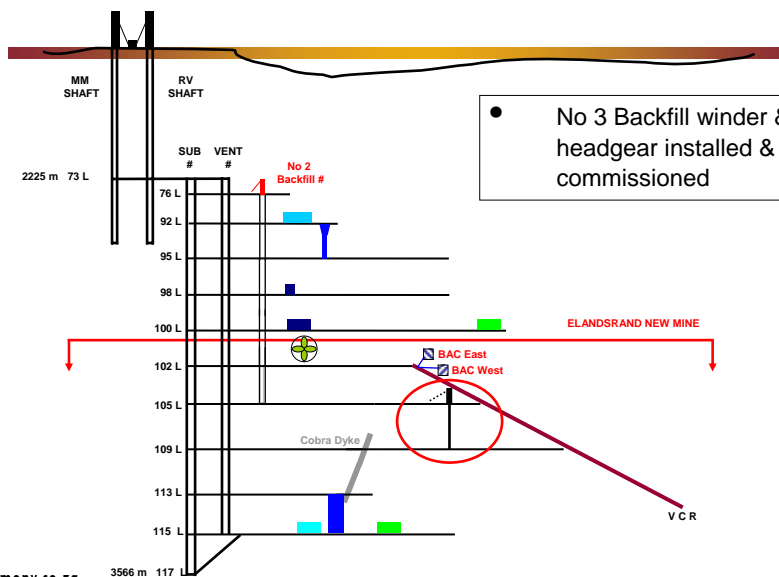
MM SHAFT

RV SHAFT

• No 3 Backfill winder & headgear installed & commissioned

SUB #

VENT #

2225 m 73 L

No 2 Backfill #

76 L

92 L

95 L

98 L

100 L

ELANDSRAND NEW MINE

102 L

BAC East

BAC West

105 L

Cobra Dyke

109 L

113 L

115 L

VCR

3566 m 117 L

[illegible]